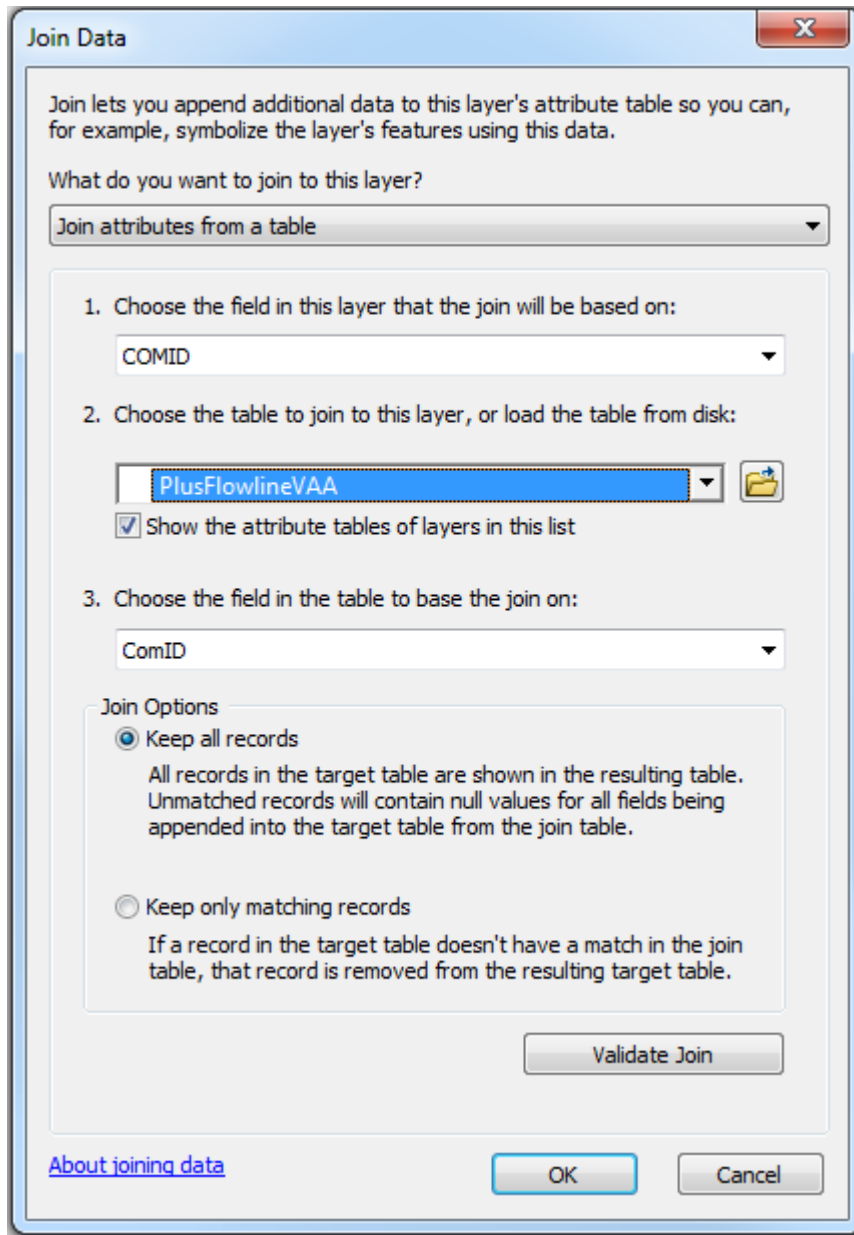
Join Data

X

Join lets you append additional data to this layer's attribute table so you can, for example, symbolize the layer's features using this data.

What do you want to join to this layer?

Join attributes from a table

1. Choose the field in this layer that the join will be based on:

COMID

2. Choose the table to join to this layer, or load the table from disk:

PlusFlowlineVAA

Show the attribute tables of layers in this list

3. Choose the field in the table to base the join on:

ComID

Join Options

Keep all records

All records in the target table are shown in the resulting table. Unmatched records will contain null values for all fields being appended into the target table from the join table.

Keep only matching records

If a record in the target table doesn't have a match in the join table, that record is removed from the resulting target table.

Validate Join

About joining data

OK

Cancel